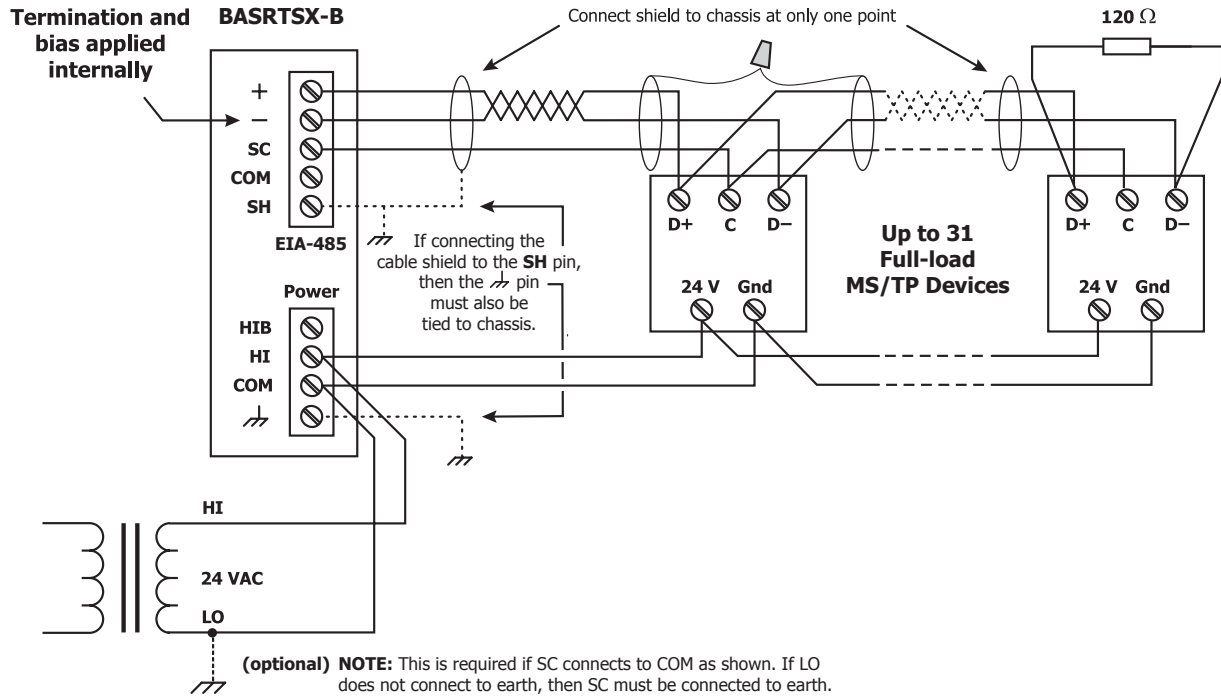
Termination and bias applied internally

BASRTSX-B

Connect shield to chassis at only one point

120 Ω

+
–
SC
COM
SH

EIA-485

If connecting the cable shield to the SH pin, then the ⏚ pin must also be tied to chassis.

Power

HIB
HI
COM
⏚

D+ C D–

24 V Gnd

Up to 31 Full-load MS/TP Devices

D+ C D–

24 V Gnd

HI

24 VAC

LO

(optional) NOTE: This is required if SC connects to COM as shown. If LO does not connect to earth, then SC must be connected to earth.